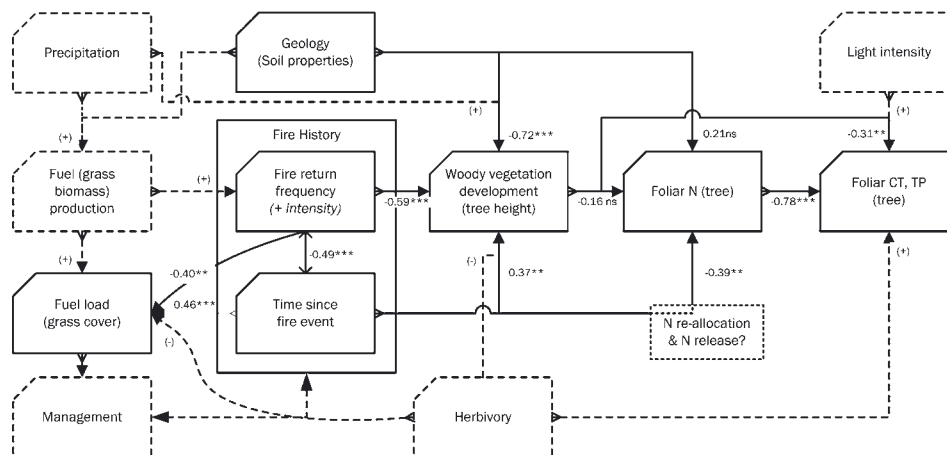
Precipitation

Geology
(Soil properties)

Light intensity

(+)

(+)

-0.72***

0.21ns

-0.31**

(+)

Fire History

Fuel (grass biomass) production

(+)

Fire return frequency
(+ intensity)

-0.59***

Woody vegetation development
(tree height)

-0.16 ns

Foliar N (tree)

-0.78***

Foliar CT, TP
(tree)

(+)

-0.49***

-0.40**

(-)

0.37**

-0.39**

(+)

Fuel load
(grass cover)

0.46***

Time since fire event

N re-allocation
& N release?

(-)

Management

Herbivory